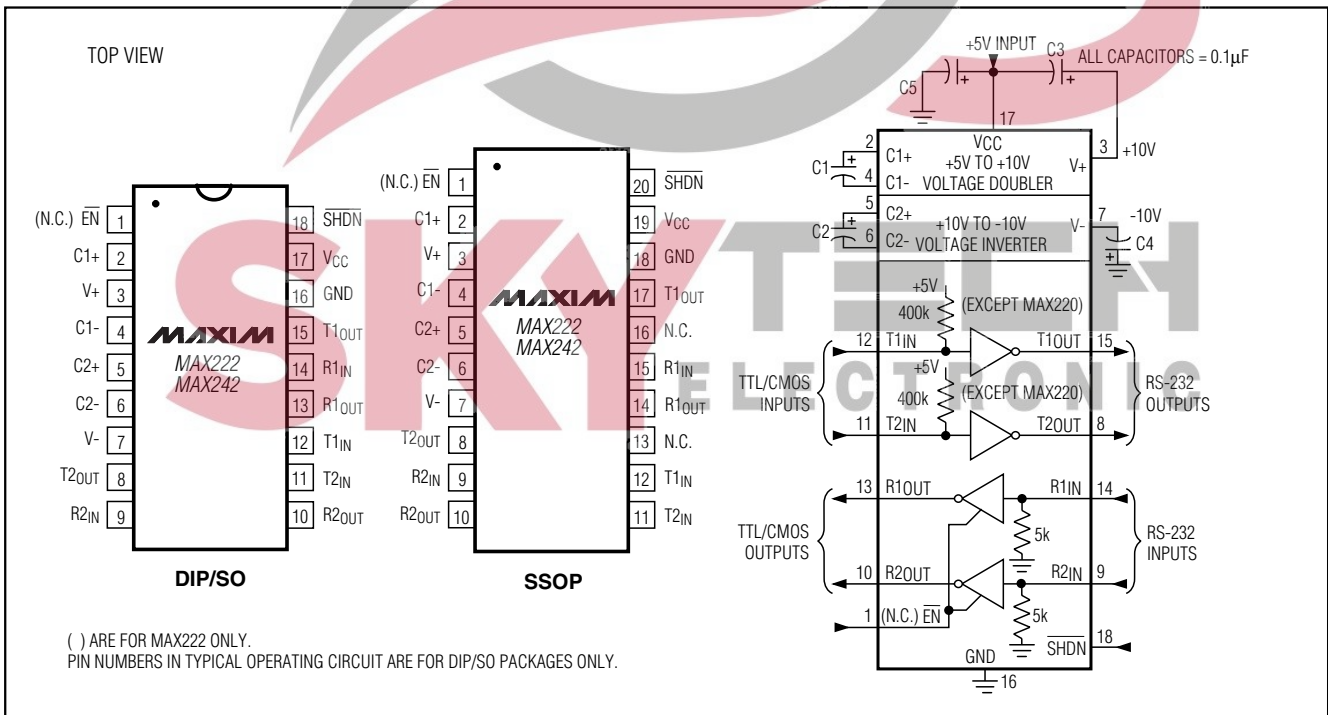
TOP VIEW

(N.C.) $\overline{EN}$ 1
C1+ 2
V+ 3
C1- 4
C2+ 5
C2- 6
V- 7
T2OUT 8
R2IN 9
18 $\overline{SHDN}$
17 VCC
16 GND
15 T1OUT
14 R1IN
13 R1OUT
12 T1IN
11 T2IN
10 R2OUT

MAXIM
MAX222
MAX242

DIP/SO

(N.C.) $\overline{EN}$ 1
C1+ 2
V+ 3
C1- 4
C2+ 5
C2- 6
V- 7
T2OUT 8
R2IN 9
R2OUT 10
20 $\overline{SHDN}$
19 VCC
18 GND
17 T1OUT
16 N.C.
15 R1IN
14 R1OUT
13 N.C.
12 T1IN
11 T2IN

MAXIM
MAX222
MAX242

SSOP

+5V INPUT
C3
ALL CAPACITORS = 0.1μF
C5
17
VCC
2 C1+
+5V TO +10V
C1
4 C1-
VOLTAGE DOUBLER
V+ 3 +10V
5 C2+
+10V TO -10V
C2
6 C2-
VOLTAGE INVERTER
V- 7 -10V
C4
+5V
400k
(EXCEPT MAX220)
12 T1IN
T1OUT 15
TTL/CMOS INPUTS
+5V
400k
(EXCEPT MAX220)
RS-232 OUTPUTS
11 T2IN
T2OUT 8
13 R1OUT
R1IN 14
TTL/CMOS OUTPUTS
5k
RS-232 INPUTS
10 R2OUT
R2IN 9
5k
1 (N.C.) $\overline{EN}$
$\overline{SHDN}$ 18
GND
16

( ) ARE FOR MAX222 ONLY.
PIN NUMBERS IN TYPICAL OPERATING CIRCUIT ARE FOR DIP/SO PACKAGES ONLY.

SKYTECH ELECTRONIC